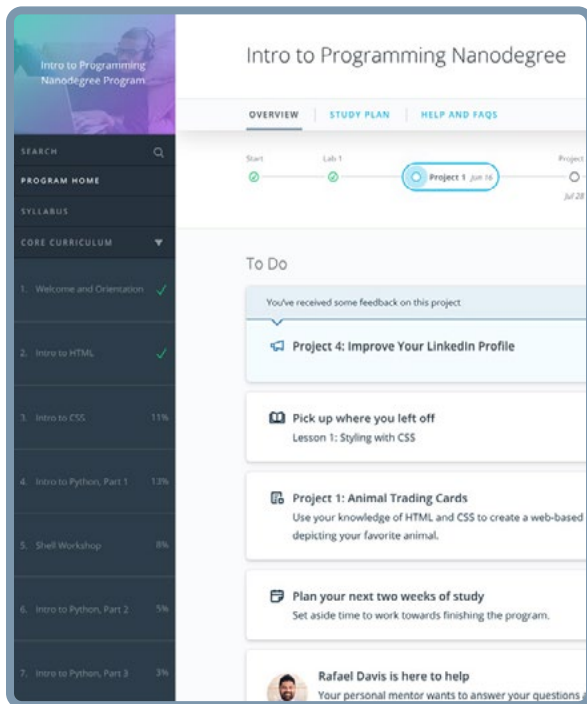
Intro to Programming Nanodegree Program

SEARCH

PROGRAM HOME

SYLLABUS

CORE CURRICULUM

1. Welcome and Orientation

2. Intro to HTML

3. Intro to CSS 11%

4. Intro to Python, Part 1 13%

5. Shell Workshop 8%

6. Intro to Python, Part 2 5%

7. Intro to Python, Part 3 3%

Intro to Programming Nanodegree

OVERVIEW | STUDY PLAN | HELP AND FAQS

Start

Lab 1

Project 1 Jun 16

Project

Jul 28

To Do

You've received some feedback on this project

Project 4: Improve Your LinkedIn Profile

Pick up where you left off
Lesson 1: Styling with CSS

Project 1: Animal Trading Cards
Use your knowledge of HTML and CSS to create a web-based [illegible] depicting your favorite animal.

Plan your next two weeks of study
Set aside time to work towards finishing the program.

Rafael Davis is here to help
Your personal mentor wants to answer your questions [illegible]